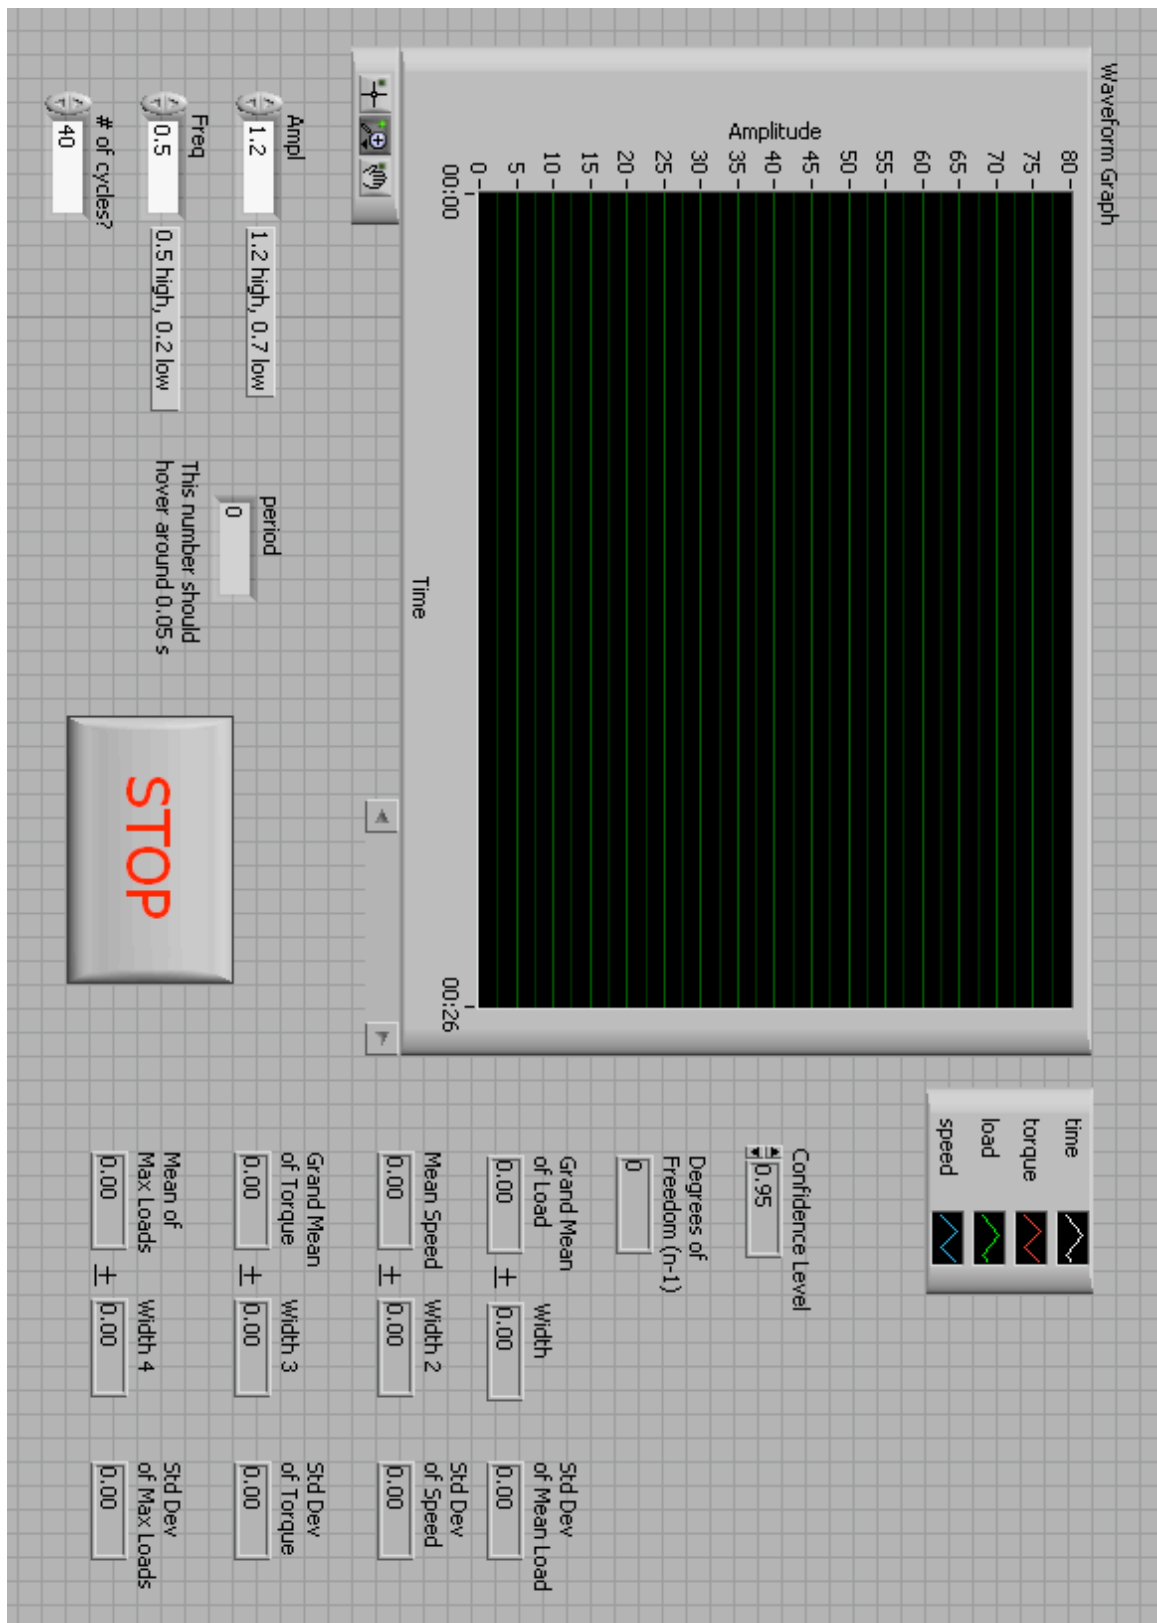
Waveform Graph

Amplitude

80
75
70
65
60
55
50
45
40
35
30
25
20
15
10
5
0

00:00

00:26

Time

time
torque
load
speed

Ampl
1.2
1.2 high, 0.7 low

Freq
0.5
0.5 high, 0.2 low

# of cycles?
40

period
0
This number should hover around 0.05 s

STOP

Confidence Level
0.95

Degrees of Freedom (n-1)
0

Grand Mean of Load
0.00
±
Width
0.00

Std Dev of Mean Load
0.00

Mean Speed
0.00
±
Width 2
0.00

Std Dev of Speed
0.00

Grand Mean of Torque
0.00
±
Width 3
0.00

Std Dev of Torque
0.00

Mean of Max Loads
0.00
±
Width 4
0.00

Std Dev of Max Loads
0.00